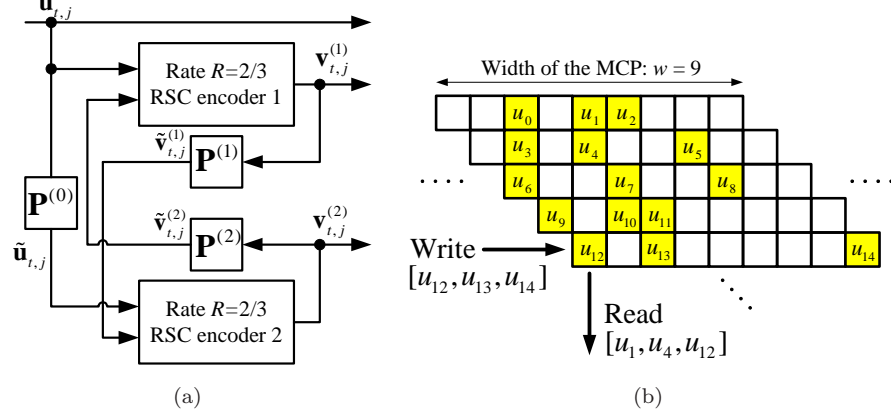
$\mathbf{u}_{t,j}$

Rate $R=2/3$ RSC encoder 1

$\mathbf{v}_{t,j}^{(1)}$

$\tilde{\mathbf{v}}_{t,j}^{(1)}$

$\mathbf{P}^{(1)}$

$\mathbf{P}^{(0)}$

$\tilde{\mathbf{v}}_{t,j}^{(2)}$

$\mathbf{P}^{(2)}$

$\mathbf{v}_{t,j}^{(2)}$

$\tilde{\mathbf{u}}_{t,j}$

Rate $R=2/3$ RSC encoder 2

(a)

Width of the MCP: $w = 9$

$u_0$ $u_1$ $u_2$

$u_3$ $u_4$ $u_5$

.... $u_6$ $u_7$ $u_8$ ....

$u_9$ $u_{10}$ $u_{11}$

Write $[u_{12}, u_{13}, u_{14}]$

$u_{12}$ $u_{13}$ $u_{14}$

Read $[u_1, u_4, u_{12}]$

(b)